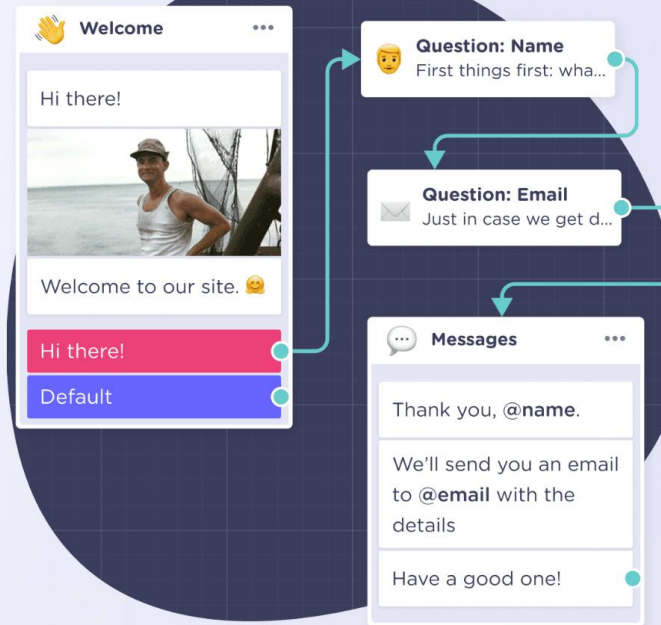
Welcome •••

Hi there!

Welcome to our site. 🤗

Hi there!

Default

Question: Name
First things first: wha...

Question: Email
Just in case we get d...

Messages •••

Thank you, @name.

We'll send you an email to @email with the details

Have a good one!